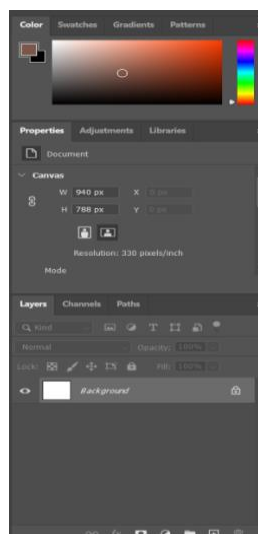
Color Swatches Gradients Patterns

Properties Adjustments Libraries

Document

Canvas

W 940 px X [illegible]

H 788 px Y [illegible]

Resolution: 330 pixels/inch

Mode

Layers Channels Paths

Kind

Normal Opacity: 100%

Lock: Fill: 100%

Background